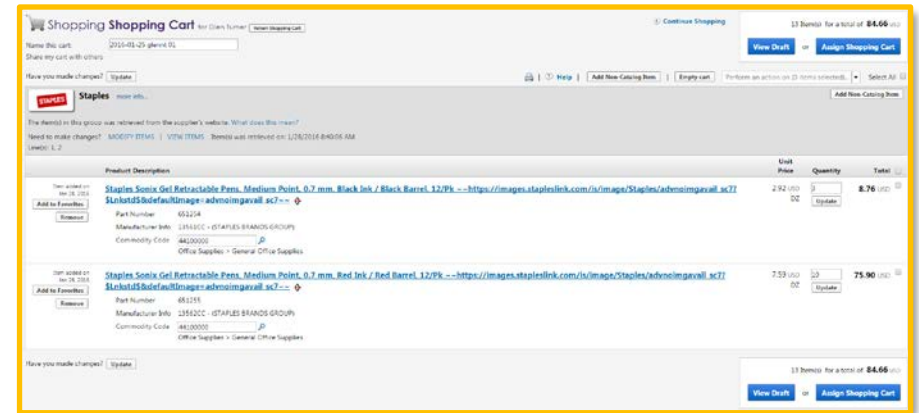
Shopping Shopping Cart for Glenn Turner [Select Shopping Cart]

Continue Shopping

13 Item(s) for a total of 84.66 USD

View Draft or Assign Shopping Cart

Name this cart: 2016-01-25 glennt 01

Share my cart with others

Have you made changes? Update

| Help | Add Non-Catalog Item | Empty cart | Perform an action on (0 items selected) | Select All

Staples more info...

Add Non-Catalog Item

The item(s) in this group was retrieved from the supplier's website. What does this mean?

Need to make changes? MODIFY ITEMS | VIEW ITEMS Item(s) was retrieved on: 1/28/2016 8:40:06 AM

Line(s): 1, 2

| | Product Description | Unit Price | Quantity | Total |
|---|---|---|---|---|
| Item added on Jan 28, 2016 Add to Favorites Remove | Staples Sonix Gel Retractable Pens, Medium Point, 0.7 mm, Black Ink / Black Barrel, 12/Pk --https://images.staplesllink.com/is/image/Staples/advnoimgavail_sc7?$lnkstd$&defaultImage=advnoimgavail_sc7-- Part Number 651254 Manufacturer Info 13561CC - (STAPLES BRANDS GROUP) Commodity Code 44100000 Office Supplies > General Office Supplies | 2.92 USD DZ | 3 Update | 8.76 USD |
| Item added on Jan 28, 2016 Add to Favorites Remove | Staples Sonix Gel Retractable Pens, Medium Point, 0.7 mm, Red Ink / Red Barrel, 12/Pk --https://images.staplesllink.com/is/image/Staples/advnoimgavail_sc7?$lnkstd$&defaultImage=advnoimgavail_sc7-- Part Number 651255 Manufacturer Info 13562CC - (STAPLES BRANDS GROUP) Commodity Code 44100000 Office Supplies > General Office Supplies | 7.59 USD DZ | 10 Update | 75.90 USD |

Have you made changes? Update

13 Item(s) for a total of 84.66 USD

View Draft or Assign Shopping Cart